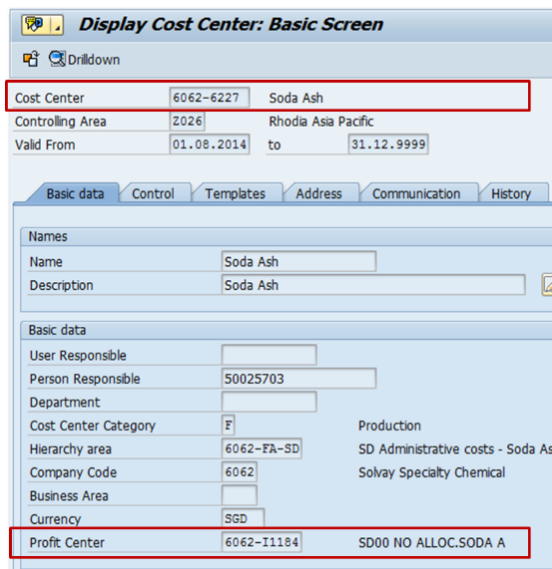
Display Cost Center: Basic Screen

Drilldown

Cost Center 6062-6227 Soda Ash
Controlling Area Z026 Rhodia Asia Pacific
Valid From 01.08.2014 to 31.12.9999

Basic data | Control | Templates | Address | Communication | History

Names
Name Soda Ash
Description Soda Ash

Basic data
User Responsible
Person Responsible 50025703
Department
Cost Center Category F Production
Hierarchy area 6062-FA-SD SD Administrative costs - Soda As
Company Code 6062 Solvay Specialty Chemical
Business Area
Currency SGD
Profit Center 6062-I1184 SD00 NO ALLOC.SODA A